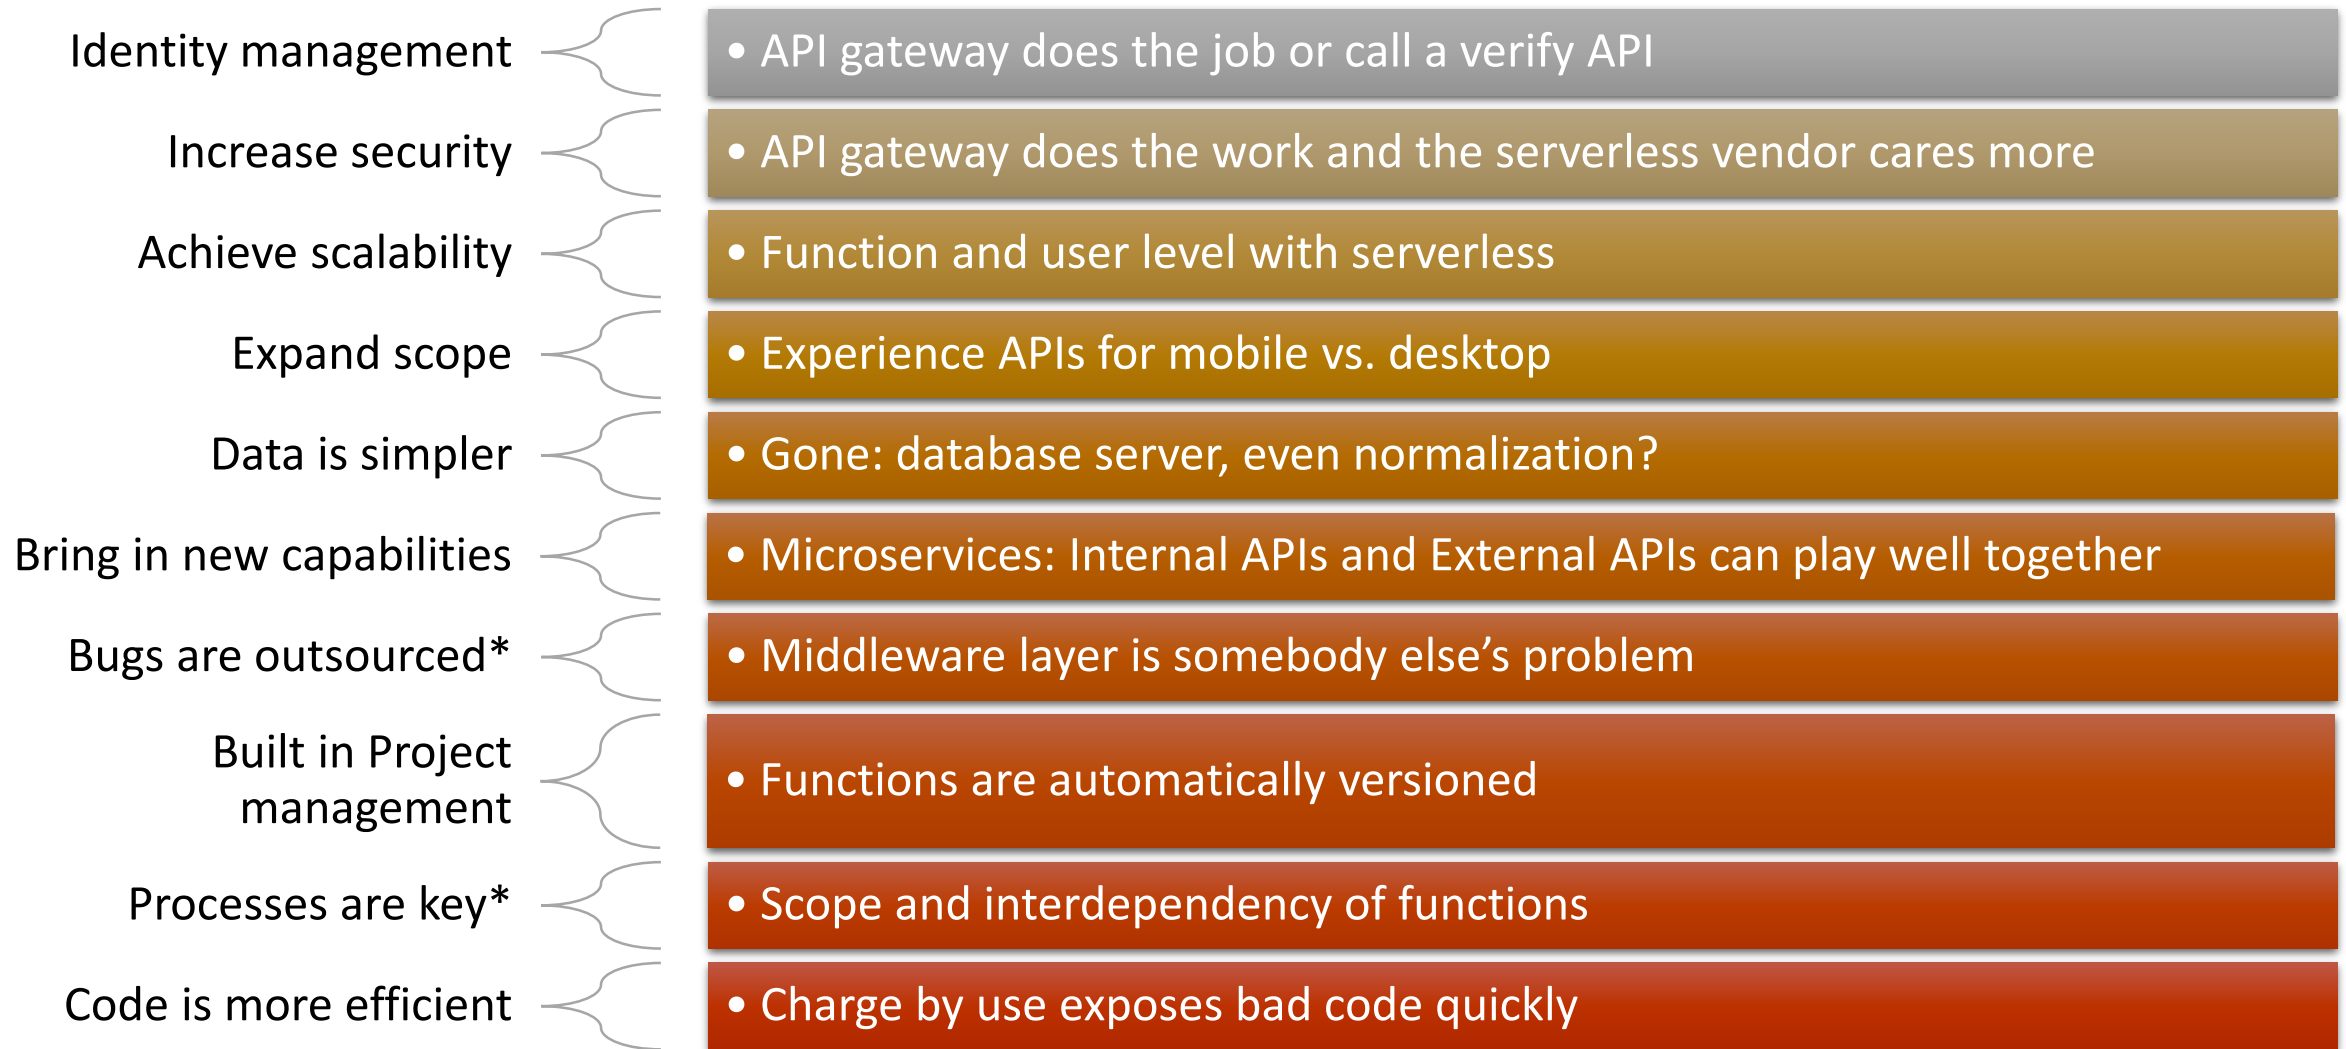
Identity management
• API gateway does the job or call a verify API

Increase security
• API gateway does the work and the serverless vendor cares more

Achieve scalability
• Function and user level with serverless

Expand scope
• Experience APIs for mobile vs. desktop

Data is simpler
• Gone: database server, even normalization?

Bring in new capabilities
• Microservices: Internal APIs and External APIs can play well together

Bugs are outsourced*
• Middleware layer is somebody else’s problem

Built in Project management
• Functions are automatically versioned

Processes are key*
• Scope and interdependency of functions

Code is more efficient
• Charge by use exposes bad code quickly